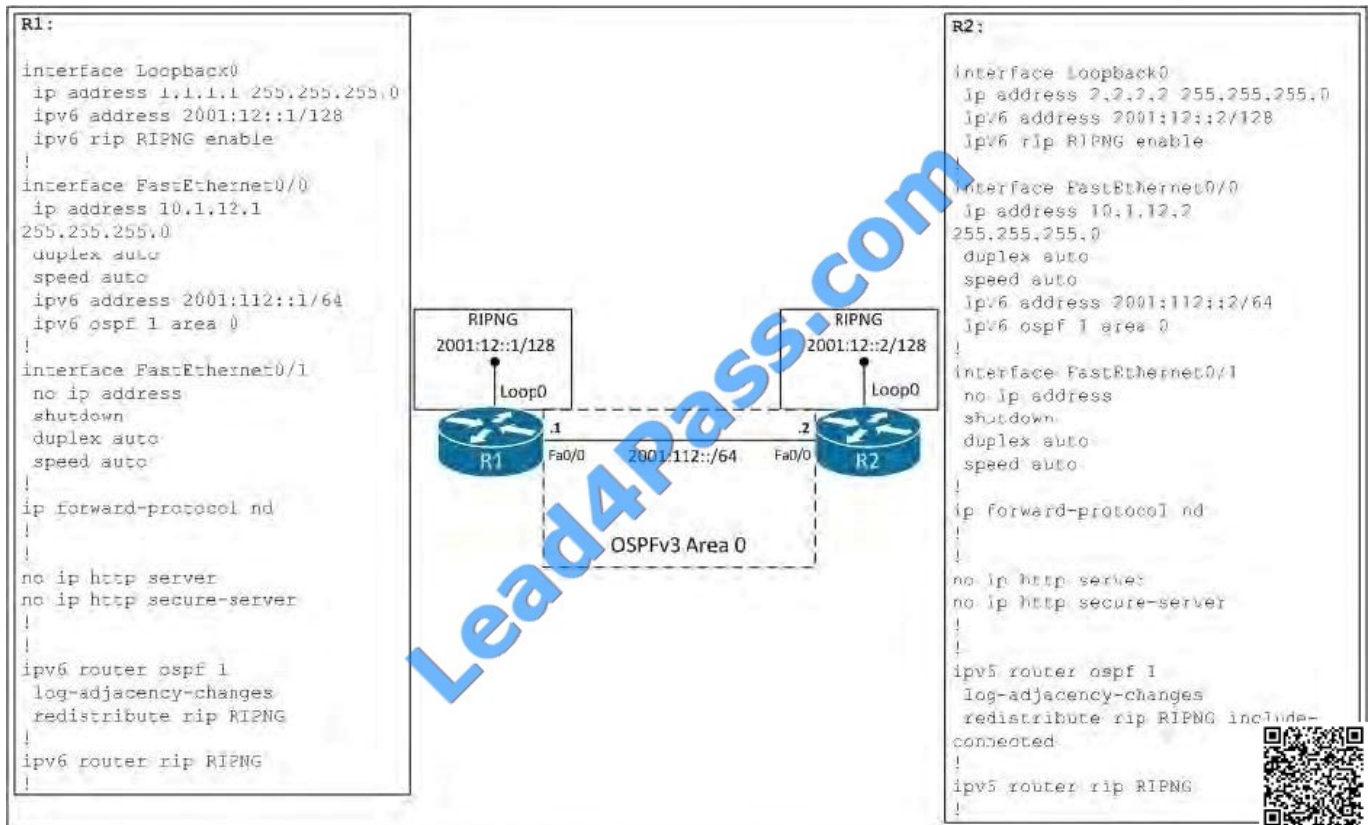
R1:

interface Loopback0
 ip address 1.1.1.1 255.255.255.0
 ipv6 address 2001:12::1/128
 ipv6 rip RIPNG enable
!
interface FastEthernet0/0
 ip address 10.1.12.1 255.255.255.0
 duplex auto
 speed auto
 ipv6 address 2001:112::1/64
 ipv6 ospf 1 area 0
!
interface FastEthernet0/1
 no ip address
 shutdown
 duplex auto
 speed auto
!
ip forward-protocol nd
!
!
no ip http server
no ip http secure-server
!
!
ipv6 router ospf 1
 log-adjacency-changes
 redistribute rip RIPNG
!
ipv6 router rip RIPNG
!

RIPNG
2001:12::1/128
Loop0
.1
Fa0/0
R1
2001:112::/64
OSPFv3 Area 0
RIPNG
2001:12::2/128
Loop0
.2
Fa0/0
R2

Lead4Pass.com

R2:

interface Loopback0
 ip address 2.2.2.2 255.255.255.0
 ipv6 address 2001:12::2/128
 ipv6 rip RIPNG enable
!
interface FastEthernet0/0
 ip address 10.1.12.2 255.255.255.0
 duplex auto
 speed auto
 ipv6 address 2001:112::2/64
 ipv6 ospf 1 area 0
!
interface FastEthernet0/1
 no ip address
 shutdown
 duplex auto
 speed auto
!
ip forward-protocol nd
!
!
no ip http server
no ip http secure-server
!
!
ipv6 router ospf 1
 log-adjacency-changes
 redistribute rip RIPNG include-connected
!
ipv6 router rip RIPNG
!